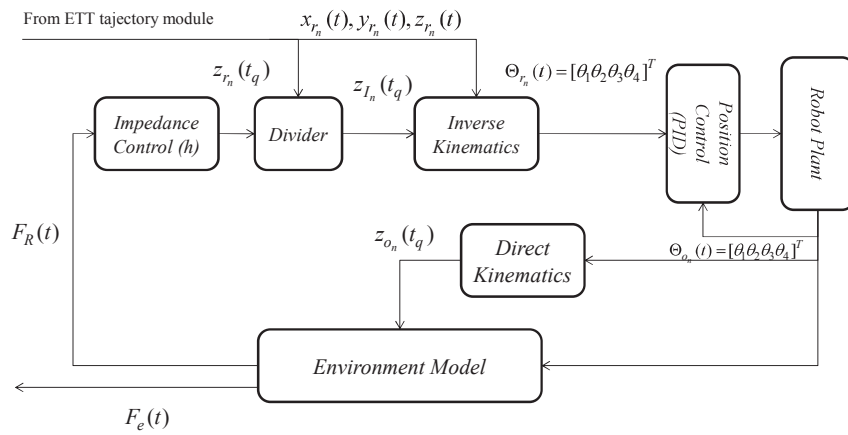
From ETT tajectory module

$x_{r_n}(t), y_{r_n}(t), z_{r_n}(t)$

$z_{r_n}(t_q)$

$z_{I_n}(t_q)$

$\Theta_{r_n}(t) = [\theta_1 \theta_2 \theta_3 \theta_4]^T$

Impedance Control (h)

Divider

Inverse Kinematics

Position Control (PID)

Robot Plant

$F_R(t)$

$z_{o_n}(t_q)$

Direct Kinematics

$\Theta_{o_n}(t) = [\theta_1 \theta_2 \theta_3 \theta_4]^T$

Environment Model

$F_e(t)$